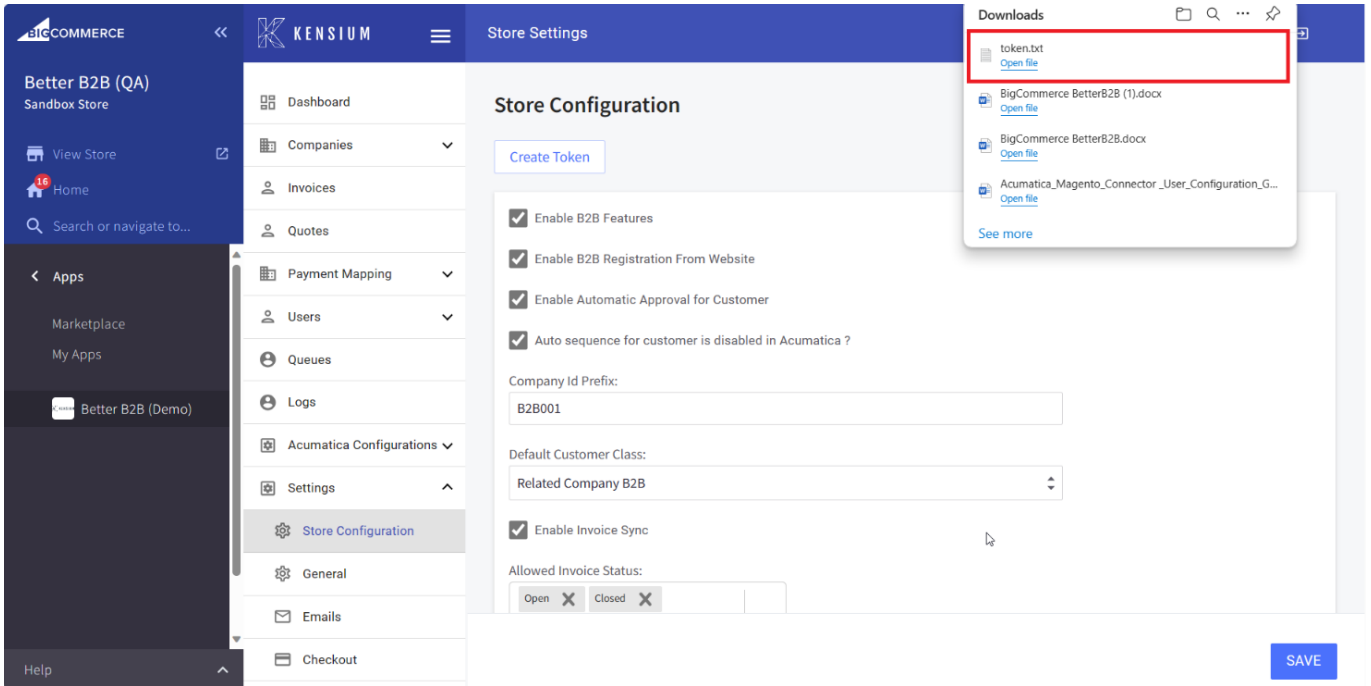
BIGCOMMERCE

Better B2B (QA)
Sandbox Store

View Store
16 Home
Search or navigate to...

Apps

Marketplace
My Apps

Better B2B (Demo)

Help

KENSIUM

Dashboard
Companies
Invoices
Quotes
Payment Mapping
Users
Queues
Logs
Acumatica Configurations
Settings
Store Configuration
General
Emails
Checkout

Store Settings

Store Configuration

Create Token

Enable B2B Features
Enable B2B Registration From Website
Enable Automatic Approval for Customer
Auto sequence for customer is disabled in Acumatica ?

Company Id Prefix:
B2B001

Default Customer Class:
Related Company B2B

Enable Invoice Sync

Allowed Invoice Status:
Open Closed

SAVE

Downloads
token.txt
Open file
BigCommerce BetterB2B (1).docx
Open file
BigCommerce BetterB2B.docx
Open file
Acumatica_Magento_Connector _User_Configuration_G...
Open file
See more